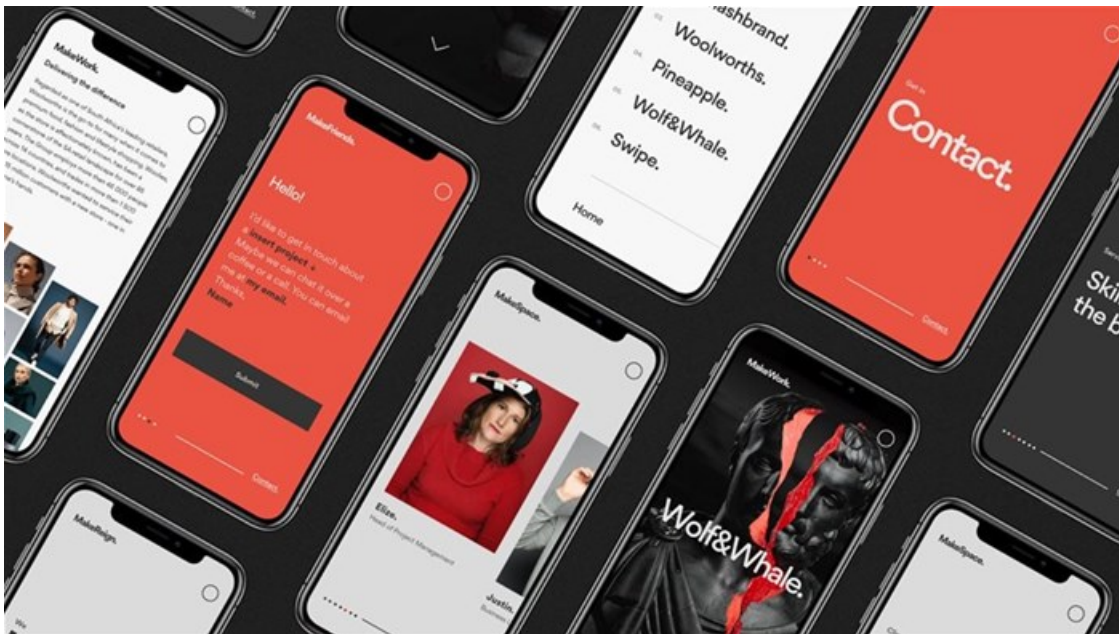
MakeWork.
Delivering the difference

MakeFriends.
Hello!
I'd like to get in touch about a insert project +. Maybe we can chat it over a coffee or a call. You can email at my email. Thanks, Name
Submit
Contact

ashbrand.
Woolworths.
Pineapple.
Wolf&Whale.
Swipe.
Home

Get in
Contact.
Contact

MakeSpace.
Elize.
Head of Project Management
Justin.

MakeWork.
Wolf&Whale.

Ski
the B

MakeReign.
We

MakeSpace.